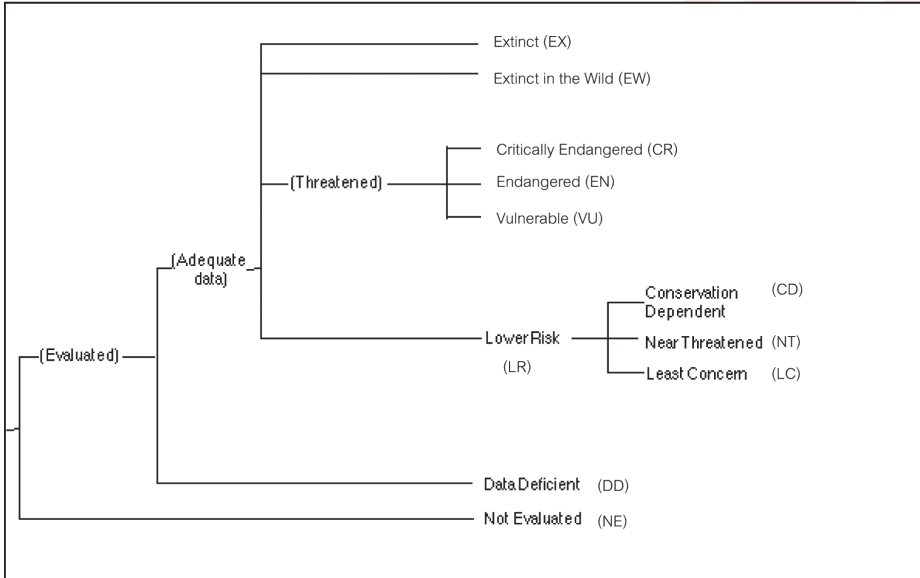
Extinct (EX)

Extinct in the Wild (EW)

(Threatened)

Critically Endangered (CR)

Endangered (EN)

Vulnerable (VU)

(Adequate data)

(Evaluated)

Lower Risk

(LR)

Conservation Dependent (CD)

Near Threatened (NT)

Least Concern (LC)

Data Deficient (DD)

Not Evaluated (NE)